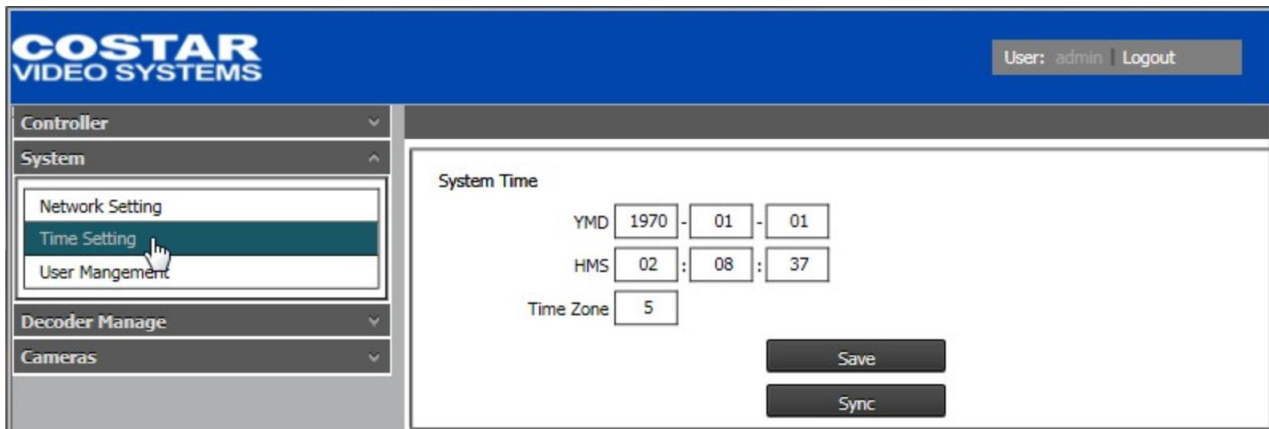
COSTAR
VIDEO SYSTEMS

User: admin | Logout

Controller
System
Network Setting
Time Setting
User Mangement
Decoder Manage
Cameras

System Time

YMD 1970 - 01 - 01

HMS 02 : 08 : 37

Time Zone 5

Save

Sync